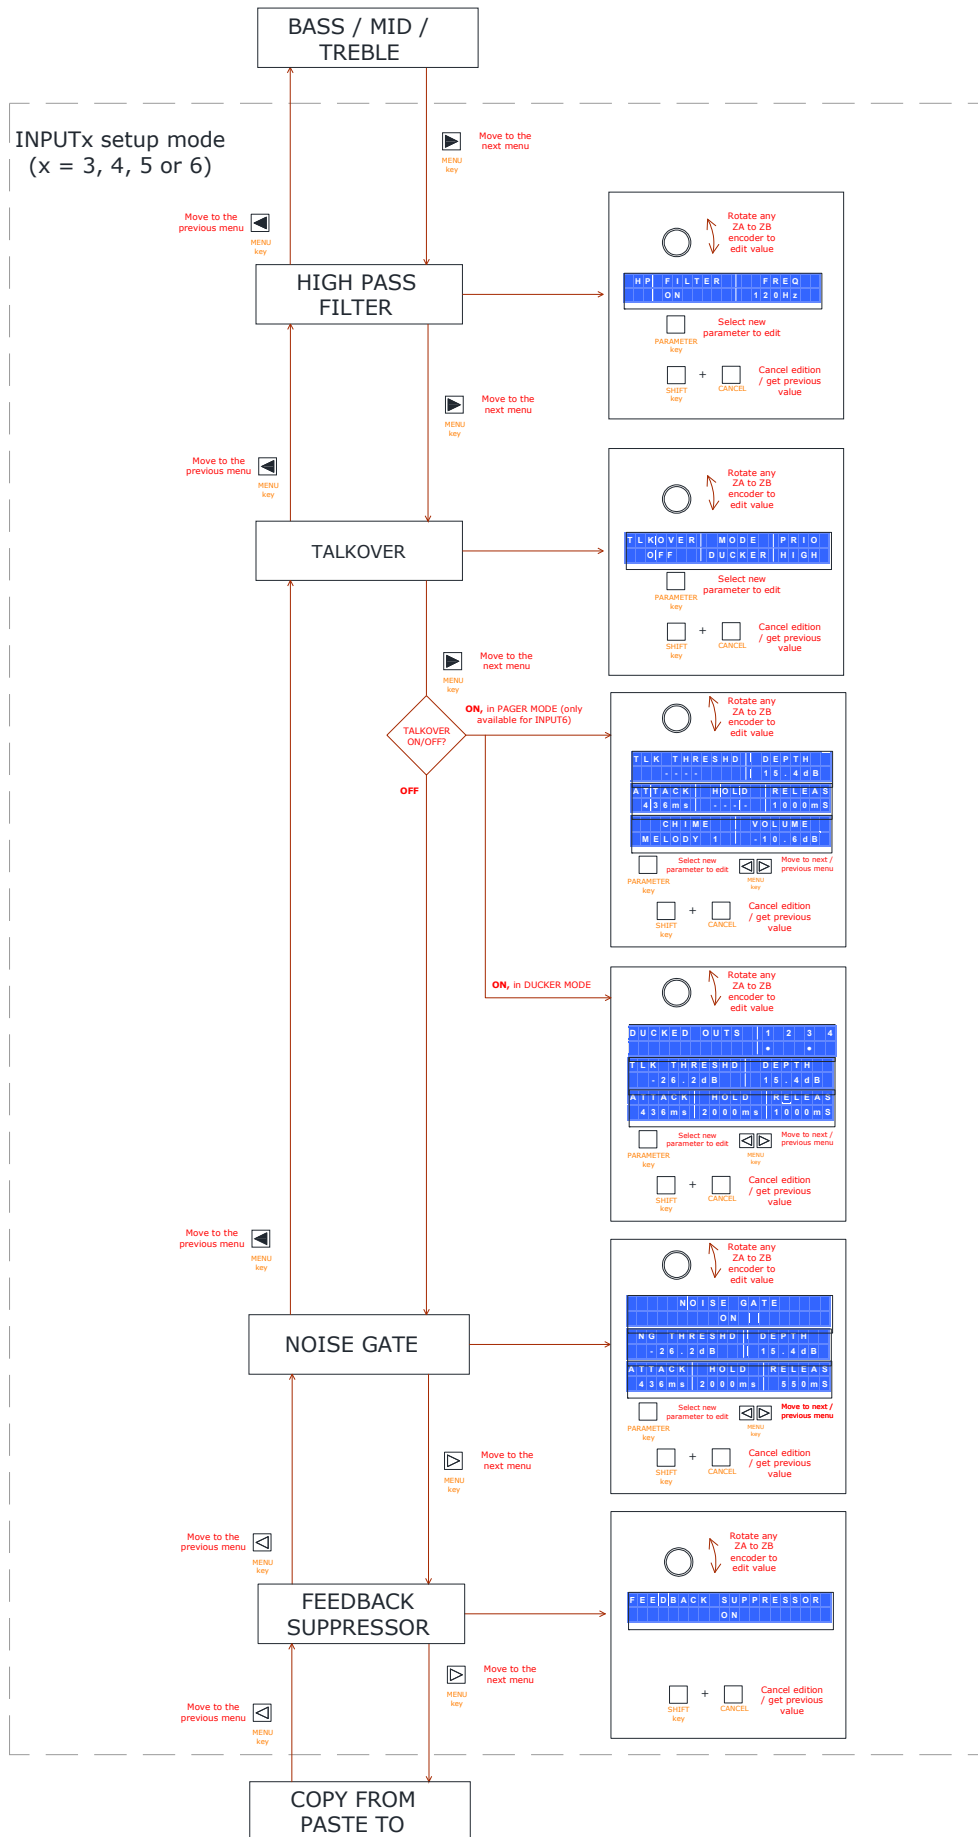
BASS / MID / TREBLE

INPUTx setup mode
(x = 3, 4, 5 or 6)

Move to the next menu
MENU key

Move to the previous menu
MENU key

HIGH PASS FILTER

Rotate any ZA to ZB encoder to edit value

HP FILTER FREQ
ON 120Hz

PARAMETER key
Select new parameter to edit

SHIFT key + CANCEL
Cancel edition / get previous value

Move to the next menu
MENU key

Move to the previous menu
MENU key

TALKOVER

Rotate any ZA to ZB encoder to edit value

TLKOVER MODE PRIO
OFF DUCKER HIGH

PARAMETER key
Select new parameter to edit

SHIFT key + CANCEL
Cancel edition / get previous value

Move to the next menu
MENU key

TALKOVER ON/OFF?

ON, in PAGER MODE (only available for INPUT6)

OFF

Rotate any ZA to ZB encoder to edit value

TLK THRESHD DEPTH
- - - - 15.4dB
ATTACK HOLD RELEAS
436ms - - - - 1000ms
CHIME VOLUME
MELODY 1 -10.6dB

PARAMETER key
Select new parameter to edit
MENU key
Move to next / previous menu

SHIFT key + CANCEL
Cancel edition / get previous value

ON, in DUCKER MODE

Rotate any ZA to ZB encoder to edit value

DUCKED OUTS 1 2 3 4
• •
TLK THRESHD DEPTH
-26.2dB 15.4dB
ATTACK HOLD RELEAS
436ms 2000ms 1000ms

PARAMETER key
Select new parameter to edit
MENU key
Move to next / previous menu

SHIFT key + CANCEL
Cancel edition / get previous value

Move to the previous menu
MENU key

NOISE GATE

Rotate any ZA to ZB encoder to edit value

NOISE GATE
ON
NG THRESHD DEPTH
-26.2dB 15.4dB
ATTACK HOLD RELEAS
436ms 2000ms 550ms

PARAMETER key
Select new parameter to edit
MENU key
Move to next / previous menu

SHIFT key + CANCEL
Cancel edition / get previous value

Move to the next menu
MENU key

Move to the previous menu
MENU key

FEEDBACK SUPPRESSOR

Rotate any ZA to ZB encoder to edit value

FEEDBACK SUPPRESSOR
ON

SHIFT key + CANCEL
Cancel edition / get previous value

Move to the next menu
MENU key

Move to the previous menu
MENU key

COPY FROM PASTE TO